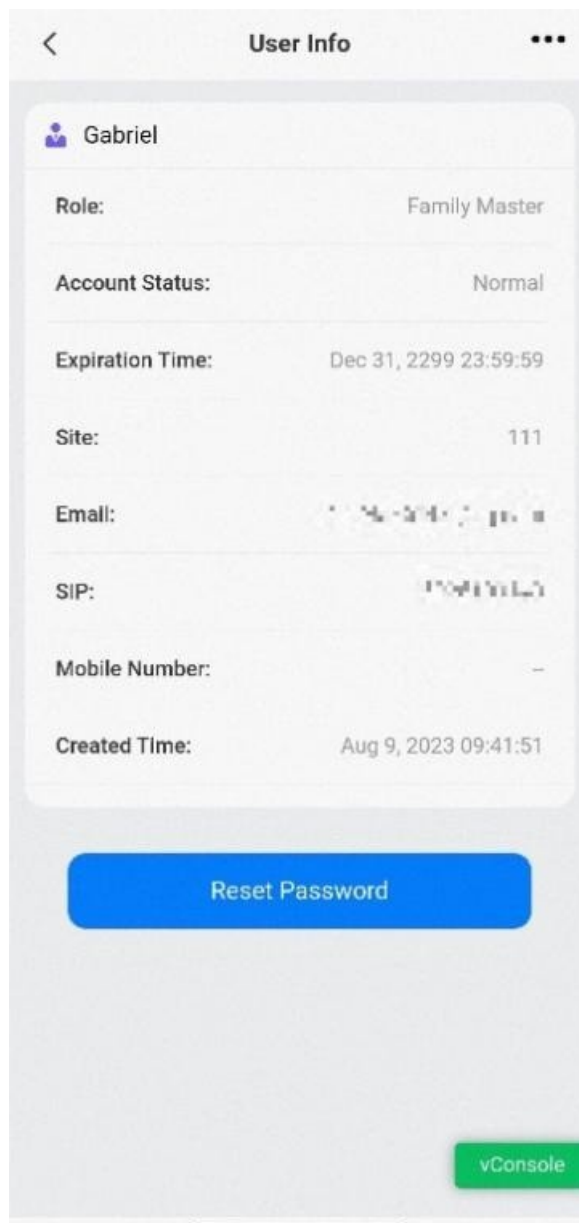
<

User Info

•••

Gabriel

Role: Family Master

Account Status: Normal

Expiration Time: Dec 31, 2299 23:59:59

Site: 111

Email: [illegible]

SIP: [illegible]

Mobile Number: –

Created Time: Aug 9, 2023 09:41:51

Reset Password

vConsole